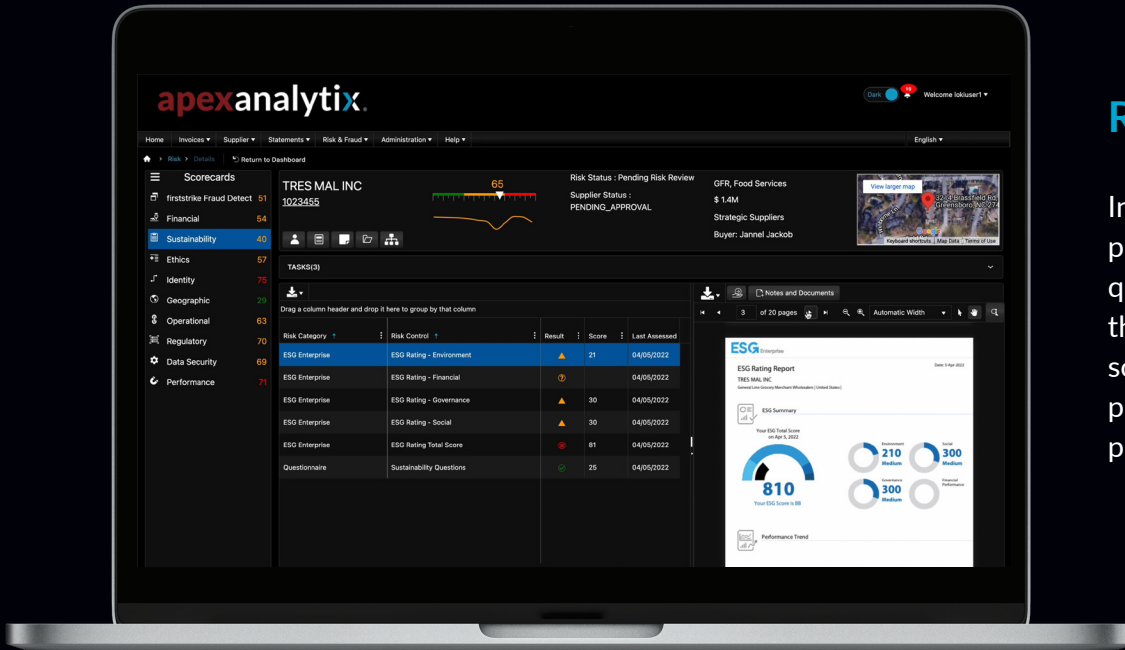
apexanalytix.

Dark 10 Welcome lokiuser1 ▾

Home Invoices ▾ Supplier ▾ Statements ▾ Risk & Fraud ▾ Administration ▾ Help ▾ English ▾

Risk › Details Return to Dashboard

Scorecards
firststrike Fraud Detect 51
Financial 54
Sustainability 40
Ethics 57
Identity 75
Geographic 29
Operational 63
Regulatory 70
Data Security 69
Performance 71

TRES MAL INC
1023455

65

Risk Status : Pending Risk Review
Supplier Status : PENDING_APPROVAL

GFR, Food Services
$ 1.4M
Strategic Suppliers
Buyer: Jannel Jackob

View larger map
324 Brassfield Rd, Greensboro, NC 274
Keyboard shortcuts Map Data Terms of Use

TASKS(3)

Drag a column header and drop it here to group by that column

| Risk Category | Risk Control | Result | Score | Last Assessed |
|---|---|---|---|---|
| ESG Enterprise | ESG Rating - Environment | | 21 | 04/05/2022 |
| ESG Enterprise | ESG Rating - Financial | | | 04/05/2022 |
| ESG Enterprise | ESG Rating - Governance | | 30 | 04/05/2022 |
| ESG Enterprise | ESG Rating - Social | | 30 | 04/05/2022 |
| ESG Enterprise | ESG Rating Total Score | | 81 | 04/05/2022 |
| Questionnaire | Sustainability Questions | | 25 | 04/05/2022 |

Notes and Documents

3 of 20 pages Automatic Width

ESG Enterprise
ESG Rating Report
Date: 5-Apr-2022
TRES MAL INC
General Line Grocery Merchant Wholesalers (United States)
ESG Summary
Your ESG Total Score on Apr 5, 2022
810
Your ESG Score is 88
Environment 210 Medium
Social 300 Medium
Governance 300 Medium
Financial Performance
Performance Trend

R

Ir
p
q
th
s
p
p